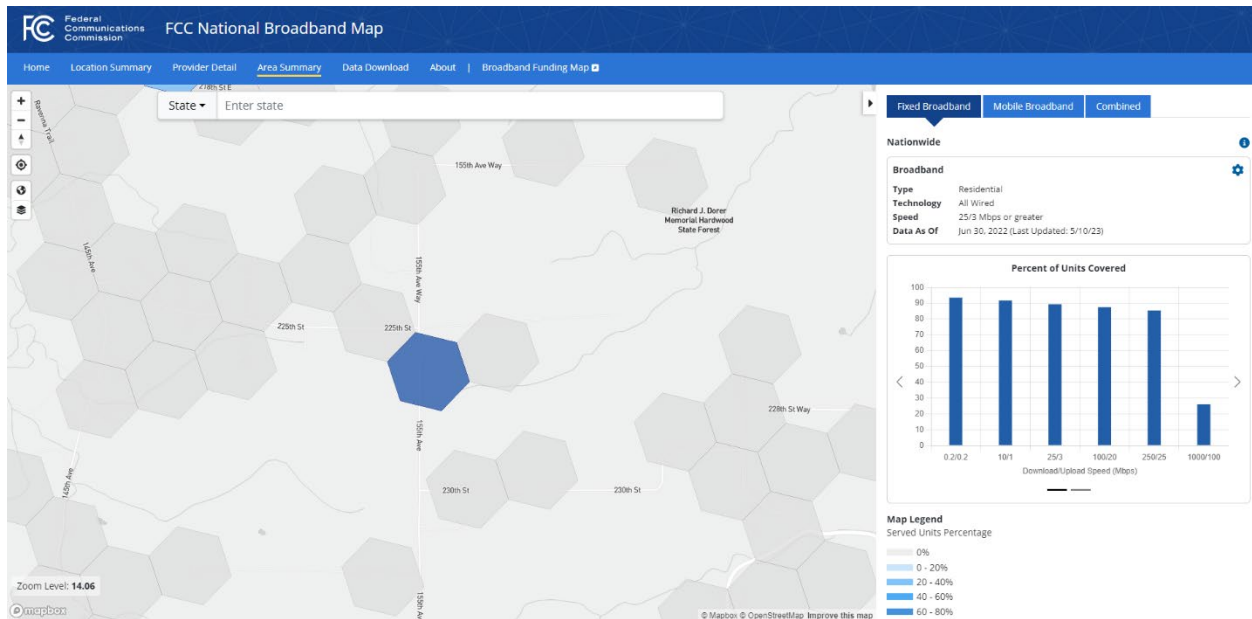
Federal Communications Commission FCC National Broadband Map

Home Location Summary Provider Detail Area Summary Data Download About | Broadband Funding Map

State Enter state

278th St E
Ravenna Trail
155th Ave Way
Richard J. Dorer Memorial Hardwood State Forest
145th Ave
155th Ave Way
225th St
225th St
155th Ave
228th St Way
145th Ave
230th St
230th St
155th Ave

Zoom Level: 14.06
mapbox
© Mapbox © OpenStreetMap Improve this map

Fixed Broadband Mobile Broadband Combined

Nationwide

Broadband
Type Residential
Technology All Wired
Speed 25/3 Mbps or greater
Data As Of Jun 30, 2022 (Last Updated: 5/10/23)

Percent of Units Covered
100
90
80
70
60
50
40
30
20
10
0
0.2/0.2 10/1 25/3 100/20 250/25 1000/100
Download/Upload Speed (Mbps)

Map Legend
Served Units Percentage
0%
0 - 20%
20 - 40%
40 - 60%
60 - 80%